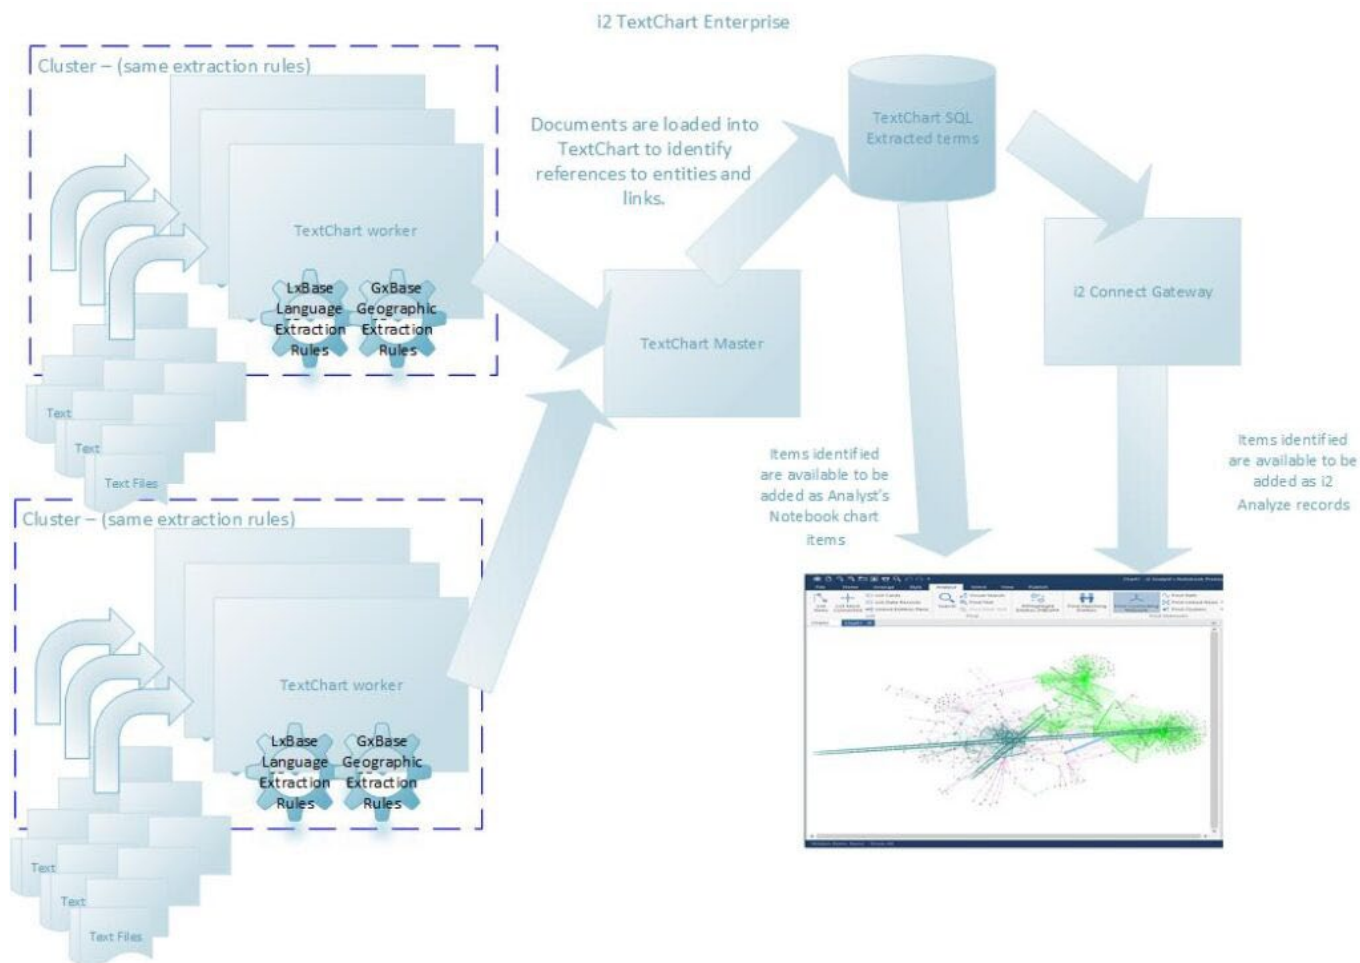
i2 TextChart Enterprise

Cluster – (same extraction rules)

TextChart worker

LxBase Language Extraction Rules

GxBase Geographic Extraction Rules

Text

Text

Text Files

Cluster – (same extraction rules)

TextChart worker

LxBase Language Extraction Rules

GxBase Geographic Extraction Rules

Text

Text

Text Files

Documents are loaded into TextChart to identify references to entities and links.

TextChart Master

TextChart SQL Extracted terms

i2 Connect Gateway

Items identified are available to be added as Analyst's Notebook chart items

Items identified are available to be added as i2 Analyze records